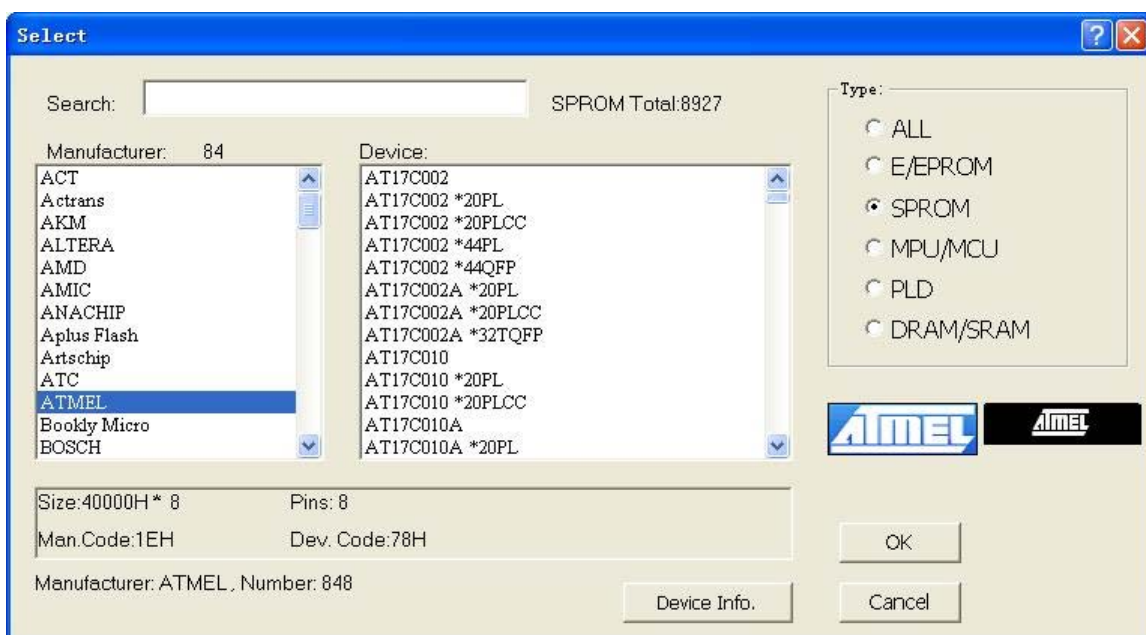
Select

?

Search:

SPROM Total:8927

Type:

ALL

E/EPROM

SPROM

MPU/MCU

PLD

DRAM/SRAM

Manufacturer: 84

ACT
Actrans
AKM
ALTERA
AMD
AMIC
ANACHIP
Aplus Flash
Artschip
ATC
ATMEL
Bookly Micro
BOSCH

Device:

AT17C002
AT17C002 *20PL
AT17C002 *20PLCC
AT17C002 *44PL
AT17C002 *44QFP
AT17C002A *20PL
AT17C002A *20PLCC
AT17C002A *32TQFP
AT17C010
AT17C010 *20PL
AT17C010 *20PLCC
AT17C010A
AT17C010A *20PL

ATMEL

ATMEL

Size:40000H * 8

Pins: 8

Man.Code:1EH

Dev. Code:78H

Manufacturer: ATMEL , Number: 848

Device Info.

OK

Cancel